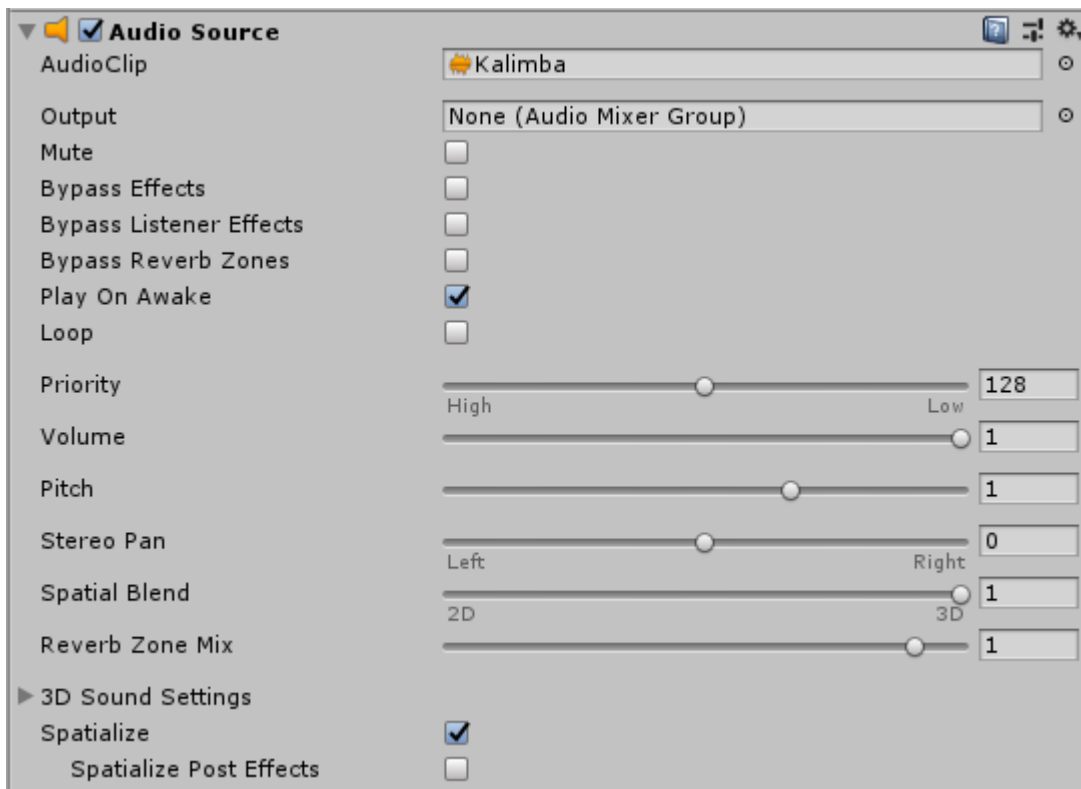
Audio Source

AudioClip Kalimba

Output None (Audio Mixer Group)

Mute

Bypass Effects

Bypass Listener Effects

Bypass Reverb Zones

Play On Awake

Loop

Priority 128

High Low

Volume 1

Pitch 1

Stereo Pan 0

Left Right

Spatial Blend 1

2D 3D

Reverb Zone Mix 1

3D Sound Settings

Spatialize

Spatialize Post Effects